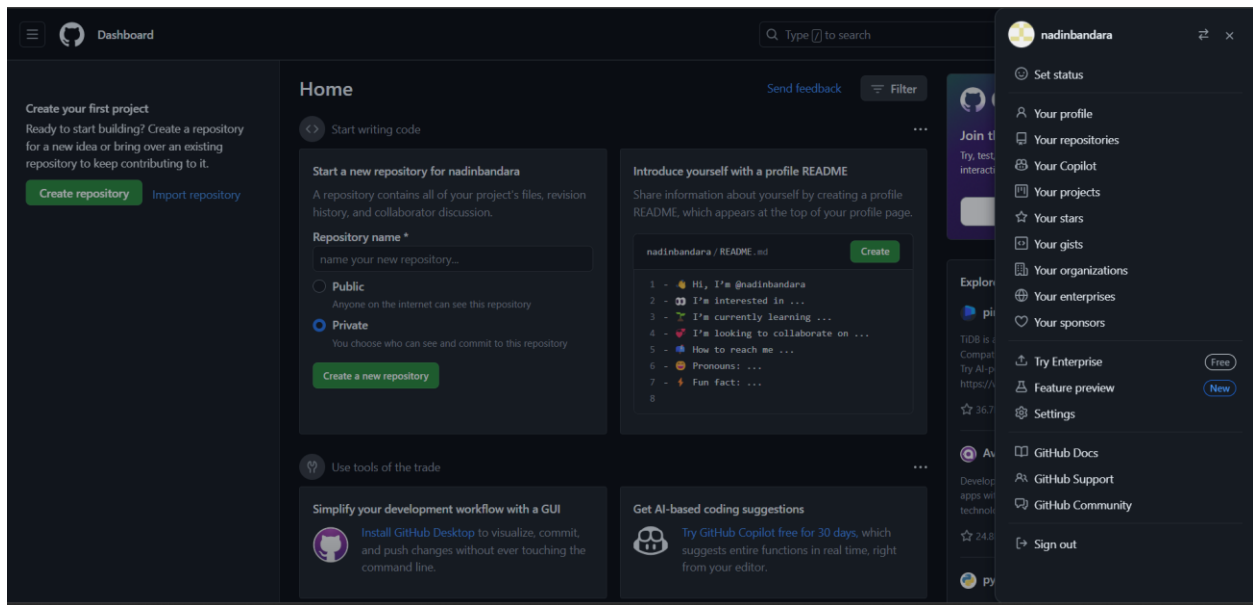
Dashboard

Type / to search

Create your first project

Ready to start building? Create a repository for a new idea or bring over an existing repository to keep contributing to it.

Create repository Import repository

Home

Send feedback Filter

Start writing code

Start a new repository for nadinbandara

A repository contains all of your project's files, revision history, and collaborator discussion.

Repository name *

name your new repository...

Public
Anyone on the internet can see this repository

Private
You choose who can see and commit to this repository

Create a new repository

Introduce yourself with a profile README

Share information about yourself by creating a profile README, which appears at the top of your profile page.

nadinbandara / README.md

Create

1 - 👋 Hi, I'm @nadinbandara
2 - 👀 I'm interested in ...
3 - 🌱 I'm currently learning ...
4 - 💞️ I'm looking to collaborate on ...
5 - 📫 How to reach me ...
6 - 😄 Pronouns: ...
7 - ⚡ Fun fact: ...
8

Use tools of the trade

Simplify your development workflow with a GUI

Install GitHub Desktop to visualize, commit, and push changes without ever touching the command line.

Get AI-based coding suggestions

Try GitHub Copilot free for 30 days, which suggests entire functions in real time, right from your editor.

Join t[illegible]
Try, test, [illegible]
interacti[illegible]

Explor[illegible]
pi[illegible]
TiDB is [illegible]
Compat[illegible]
Try AI-p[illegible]
https://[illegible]
36.7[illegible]
Av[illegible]
Develop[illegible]
apps wi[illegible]
technol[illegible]
24.8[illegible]
py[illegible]

nadinbandara

Set status

Your profile
Your repositories
Your Copilot
Your projects
Your stars
Your gists
Your organizations
Your enterprises
Your sponsors

Try Enterprise Free
Feature preview New
Settings

GitHub Docs
GitHub Support
GitHub Community

Sign out